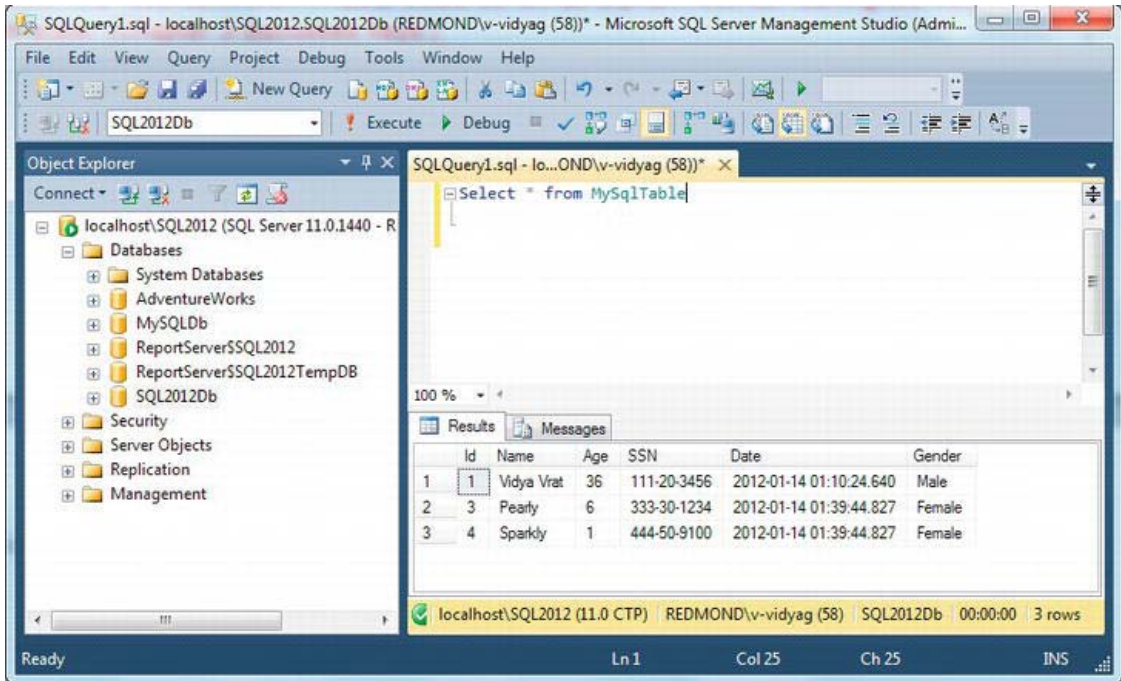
SQLQuery1.sql - localhost\SQL2012.SQL2012Db (REDMOND\v-vidyag (58))* - Microsoft SQL Server Management Studio (Admi...

File Edit View Query Project Debug Tools Window Help

New Query

SQL2012Db Execute Debug

Object Explorer

Connect

localhost\SQL2012 (SQL Server 11.0.1440 - R
Databases
System Databases
AdventureWorks
MySQLDb
ReportServer$SQL2012
ReportServer$SQL2012TempDB
SQL2012Db
Security
Server Objects
Replication
Management

SQLQuery1.sql - lo...OND\v-vidyag (58))*

Select * from MySqlTable

100 %

Results Messages

| | Id | Name | Age | SSN | Date | Gender |
|---|---|---|---|---|---|---|
| 1 | 1 | Vidya Vrat | 36 | 111-20-3456 | 2012-01-14 01:10:24.640 | Male |
| 2 | 3 | Pearly | 6 | 333-30-1234 | 2012-01-14 01:39:44.827 | Female |
| 3 | 4 | Sparkly | 1 | 444-50-9100 | 2012-01-14 01:39:44.827 | Female |

localhost\SQL2012 (11.0 CTP) REDMOND\v-vidyag (58) SQL2012Db 00:00:00 3 rows

Ready Ln 1 Col 25 Ch 25 INS